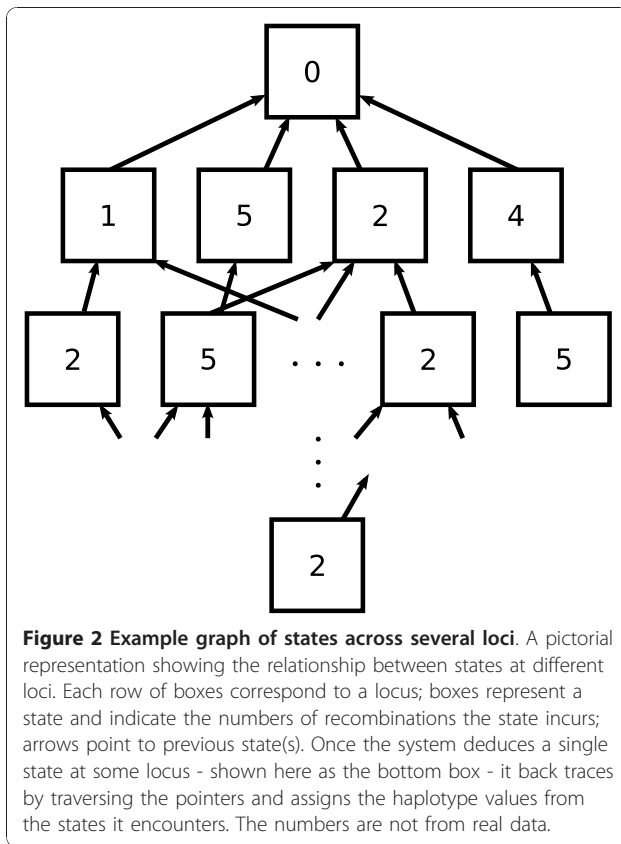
0

1

5

2

4

2

5

. . .

2

5

.
.
.

2

**Figure 2 Example graph of states across several loci**. A pictorial representation showing the relationship between states at different loci. Each row of boxes correspond to a locus; boxes represent a state and indicate the numbers of recombinations the state incurs; arrows point to previous state(s). Once the system deduces a single state at some locus - shown here as the bottom box - it back traces by traversing the pointers and assigns the haplotype values from the states it encounters. The numbers are not from real data.